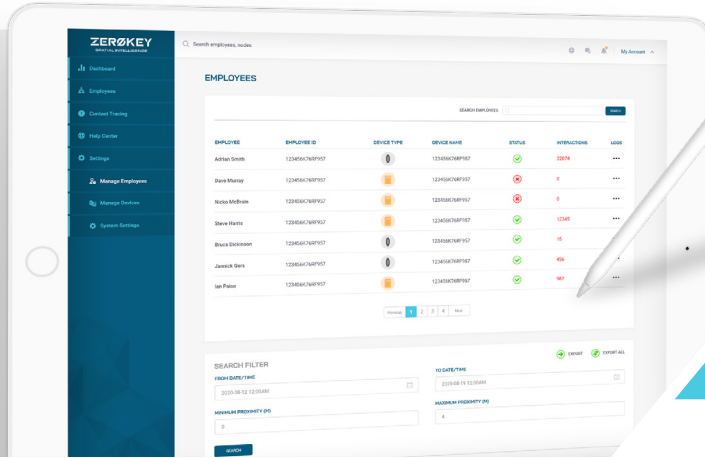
ZERØKEY
SPATIAL INTELLIGENCE

Search employees, nodes

My Account

Dashboard
Employees
Contact Tracing
Help Center
Settings
Manage Employees
Manage Devices
System Settings

EMPLOYEES

SEARCH EMPLOYEES

| EMPLOYEE | EMPLOYEE ID | DEVICE TYPE | DEVICE NAME | STATUS | INTERACTIONS | LOGS |
|---|---|---|---|---|---|---|
| Adrian Smith | 123456K76RF957 | | 123456K76RF957 | | 22874 | ••• |
| Dave Murray | 123456K76RF957 | | 123456K76RF957 | | 0 | ••• |
| Nicko McBrain | 123456K76RF957 | | 123456K76RF957 | | 0 | ••• |
| Steve Harris | 123456K76RF957 | | 123456K76RF957 | | 12345 | ••• |
| Bruce Dickinson | 123456K76RF957 | | 123456K76RF957 | | 15 | |
| Janick Gers | 123456K76RF957 | | 123456K76RF957 | | 456 | |
| Ian Paice | 123456K76RF957 | | 123456K76RF957 | | 987 | ••• |

Previous 1 2 3 4 Next

SEARCH FILTER

EXPORT EXPORT ALL

FROM DATE/TIME
2020-08-12 12:00AM

TO DATE/TIME
2020-08-19 13:00AM

MINIMUM PROXIMITY (M)
0

MAXIMUM PROXIMITY (M)
4

SEARCH